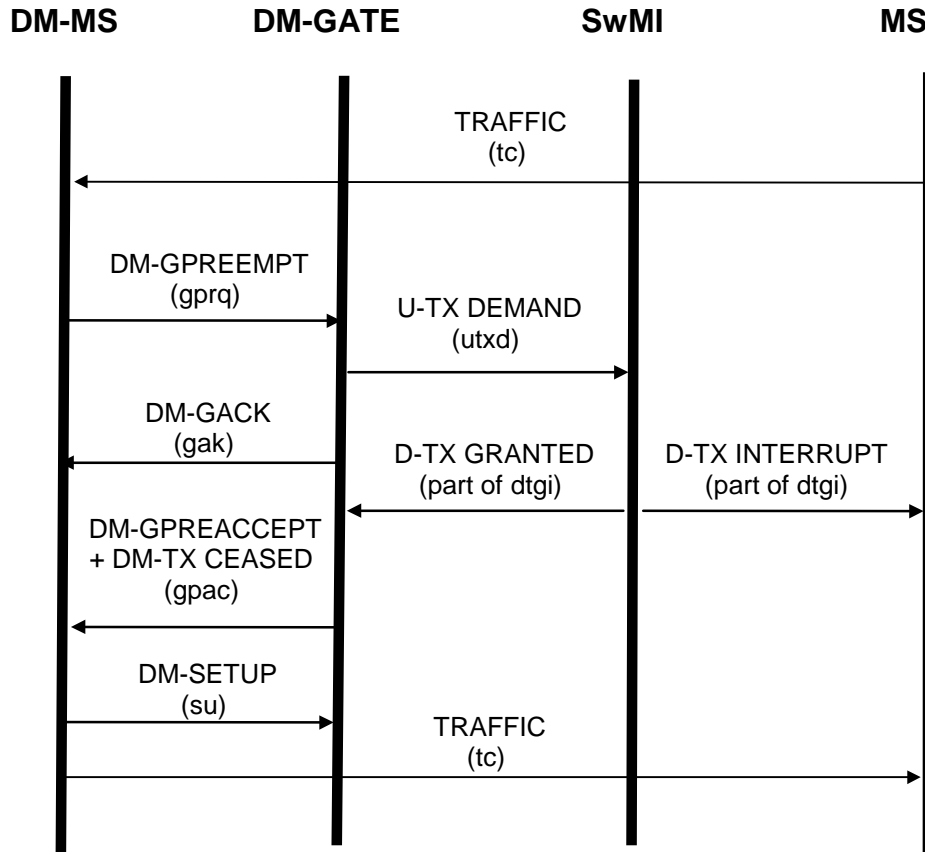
DM-MS DM-GATE SwMI MS

TRAFFIC
(tc)

DM-GPREEMPT
(gprq)

U-TX DEMAND
(utxd)

DM-GACK
(gak)

D-TX GRANTED
(part of dtgi)

D-TX INTERRUPT
(part of dtgi)

DM-GPREACCEPT
+ DM-TX CEASED
(gpac)

DM-SETUP
(su)

TRAFFIC
(tc)